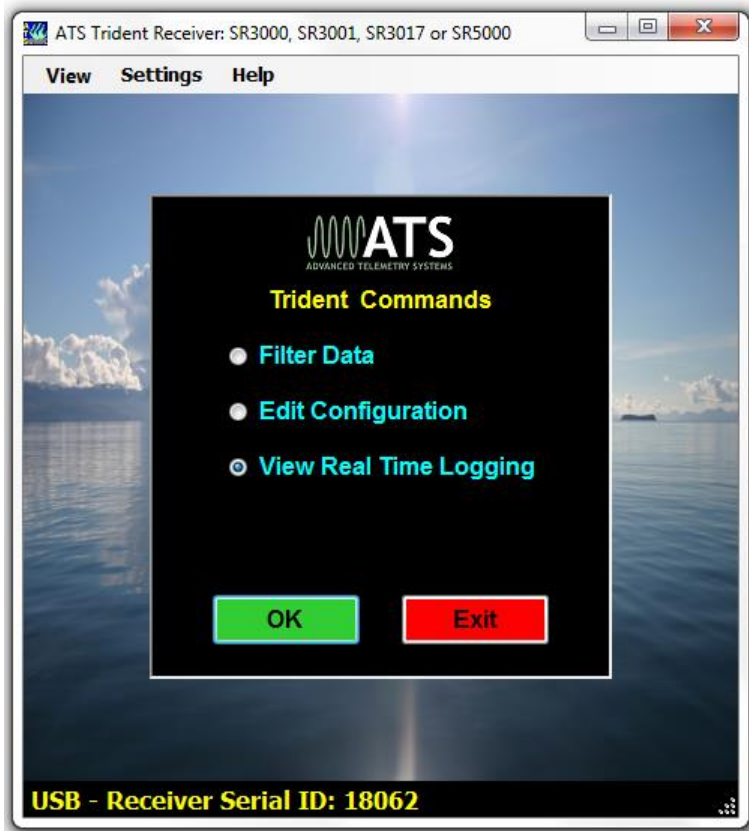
ATS Trident Receiver: SR3000, SR3001, SR3017 or SR5000

View Settings Help

ATS
ADVANCED TELEMETRY SYSTEMS

Trident Commands

Filter Data

Edit Configuration

View Real Time Logging

OK

Exit

USB - Receiver Serial ID: 18062